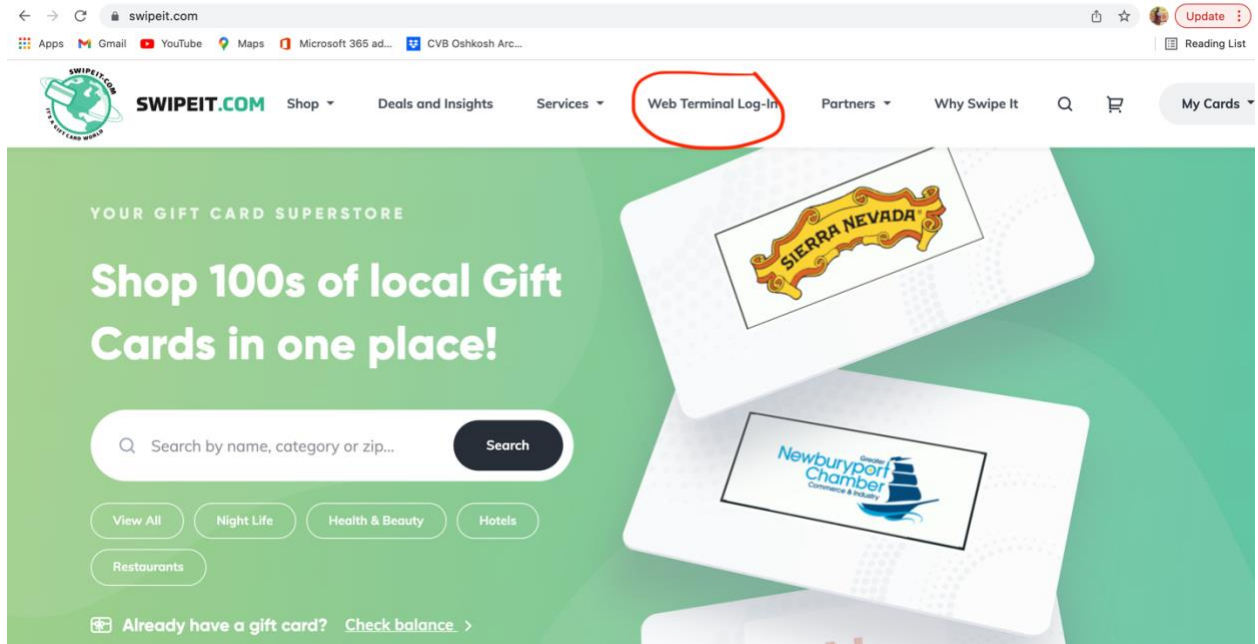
swipeit.com

Update

Apps Gmail YouTube Maps Microsoft 365 ad... CVB Oshkosh Arc...

Reading List

SWIPEIT.COM IT'S A GIFT CARD WORLD

SWIPEIT.COM Shop Deals and Insights Services Web Terminal Log-In Partners Why Swipe It My Cards

YOUR GIFT CARD SUPERSTORE

Shop 100s of local Gift Cards in one place!

Search by name, category or zip...

Search

View All Night Life Health & Beauty Hotels Restaurants

Already have a gift card? Check balance >

SIERRA NEVADA

Greater Newburyport Chamber Commerce & Industry